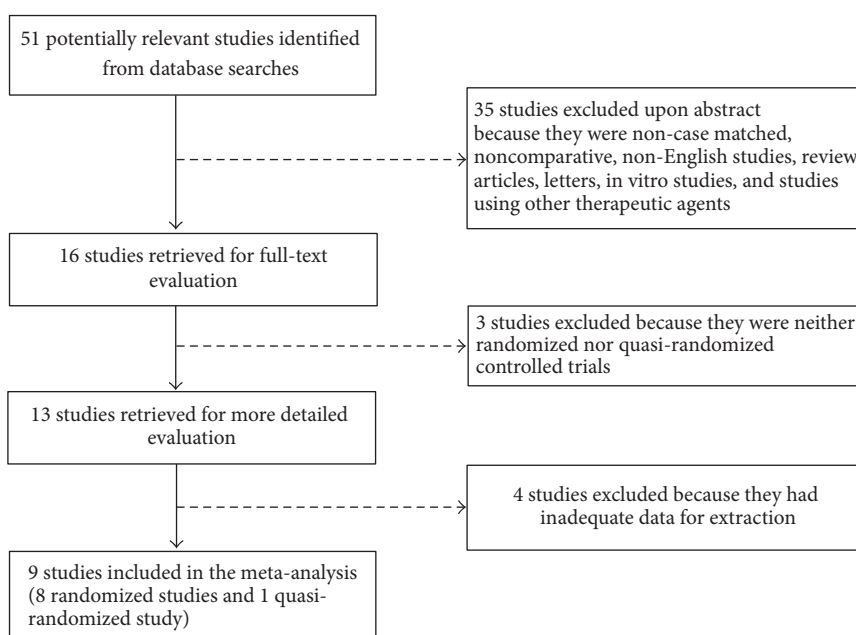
51 potentially relevant studies identified from database searches

35 studies excluded upon abstract because they were non-case matched, noncomparative, non-English studies, review articles, letters, in vitro studies, and studies using other therapeutic agents

16 studies retrieved for full-text evaluation

3 studies excluded because they were neither randomized nor quasi-randomized controlled trials

13 studies retrieved for more detailed evaluation

4 studies excluded because they had inadequate data for extraction

9 studies included in the meta-analysis (8 randomized studies and 1 quasi-randomized study)